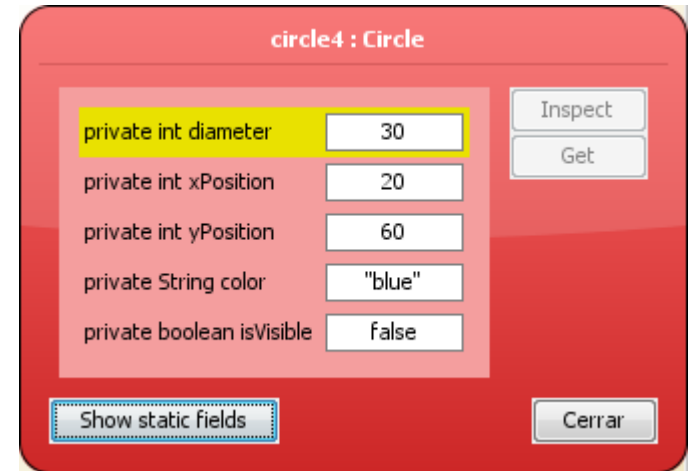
circle4 : Circle

| | |
|---|---|
| private int diameter | 30 |
| private int xPosition | 20 |
| private int yPosition | 60 |
| private String color | "blue" |
| private boolean isVisible | false |

Inspect

Get

Show static fields

Cerrar